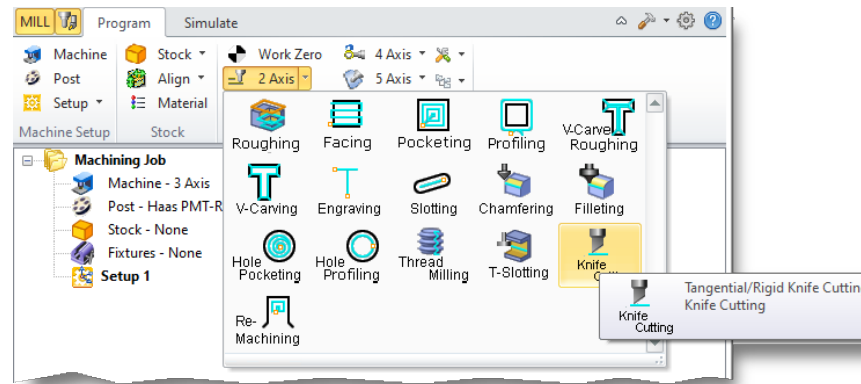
MILL Program Simulate

Machine
Post
Setup
Machine Setup

Stock
Align
Material
Stock

Work Zero
2 Axis
4 Axis
5 Axis

Machining Job
Machine - 3 Axis
Post - Haas PMT-R
Stock - None
Fixtures - None
Setup 1

Roughing
Facing
Pocketing
Profiling
V-Carve Roughing
V-Carving
Engraving
Slotting
Chamfering
Filleting
Hole Pocketing
Hole Profiling
Thread Milling
T-Slotting
Knife Cutting
Re-Machining

Knife Cutting
Tangential/Rigid Knife Cuttin
Knife Cutting